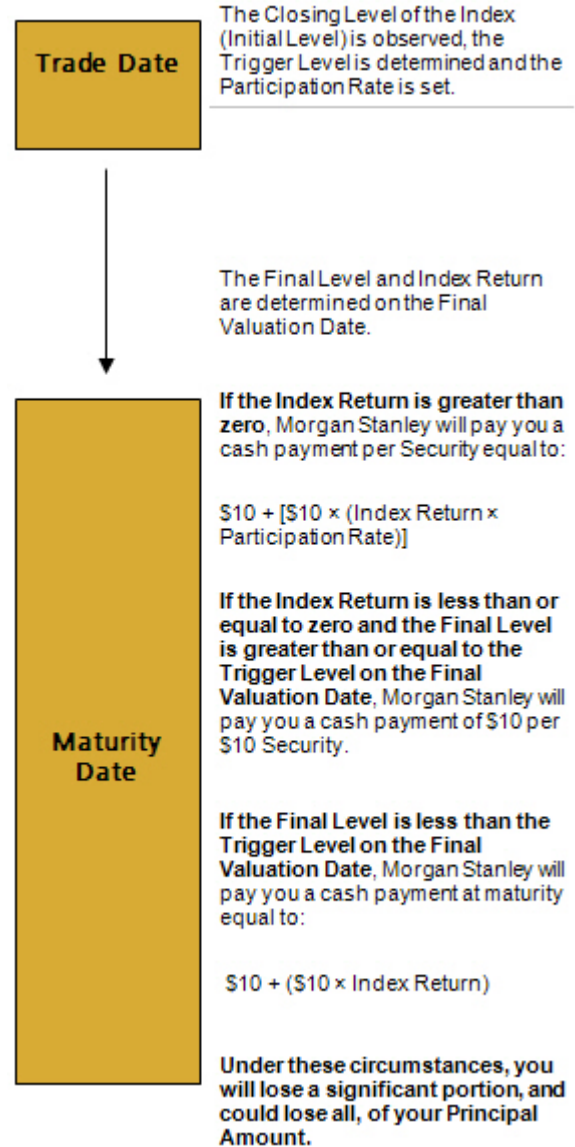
Trade Date

The Closing Level of the Index (Initial Level) is observed, the Trigger Level is determined and the Participation Rate is set.

The Final Level and Index Return are determined on the Final Valuation Date.

Maturity Date

If the Index Return is greater than zero, Morgan Stanley will pay you a cash payment per Security equal to:

\$10 + [\$10 × (Index Return × Participation Rate)]

If the Index Return is less than or equal to zero and the Final Level is greater than or equal to the Trigger Level on the Final Valuation Date, Morgan Stanley will pay you a cash payment of \$10 per \$10 Security.

If the Final Level is less than the Trigger Level on the Final Valuation Date, Morgan Stanley will pay you a cash payment at maturity equal to:

\$10 + (\$10 × Index Return)

Under these circumstances, you will lose a significant portion, and could lose all, of your Principal Amount.